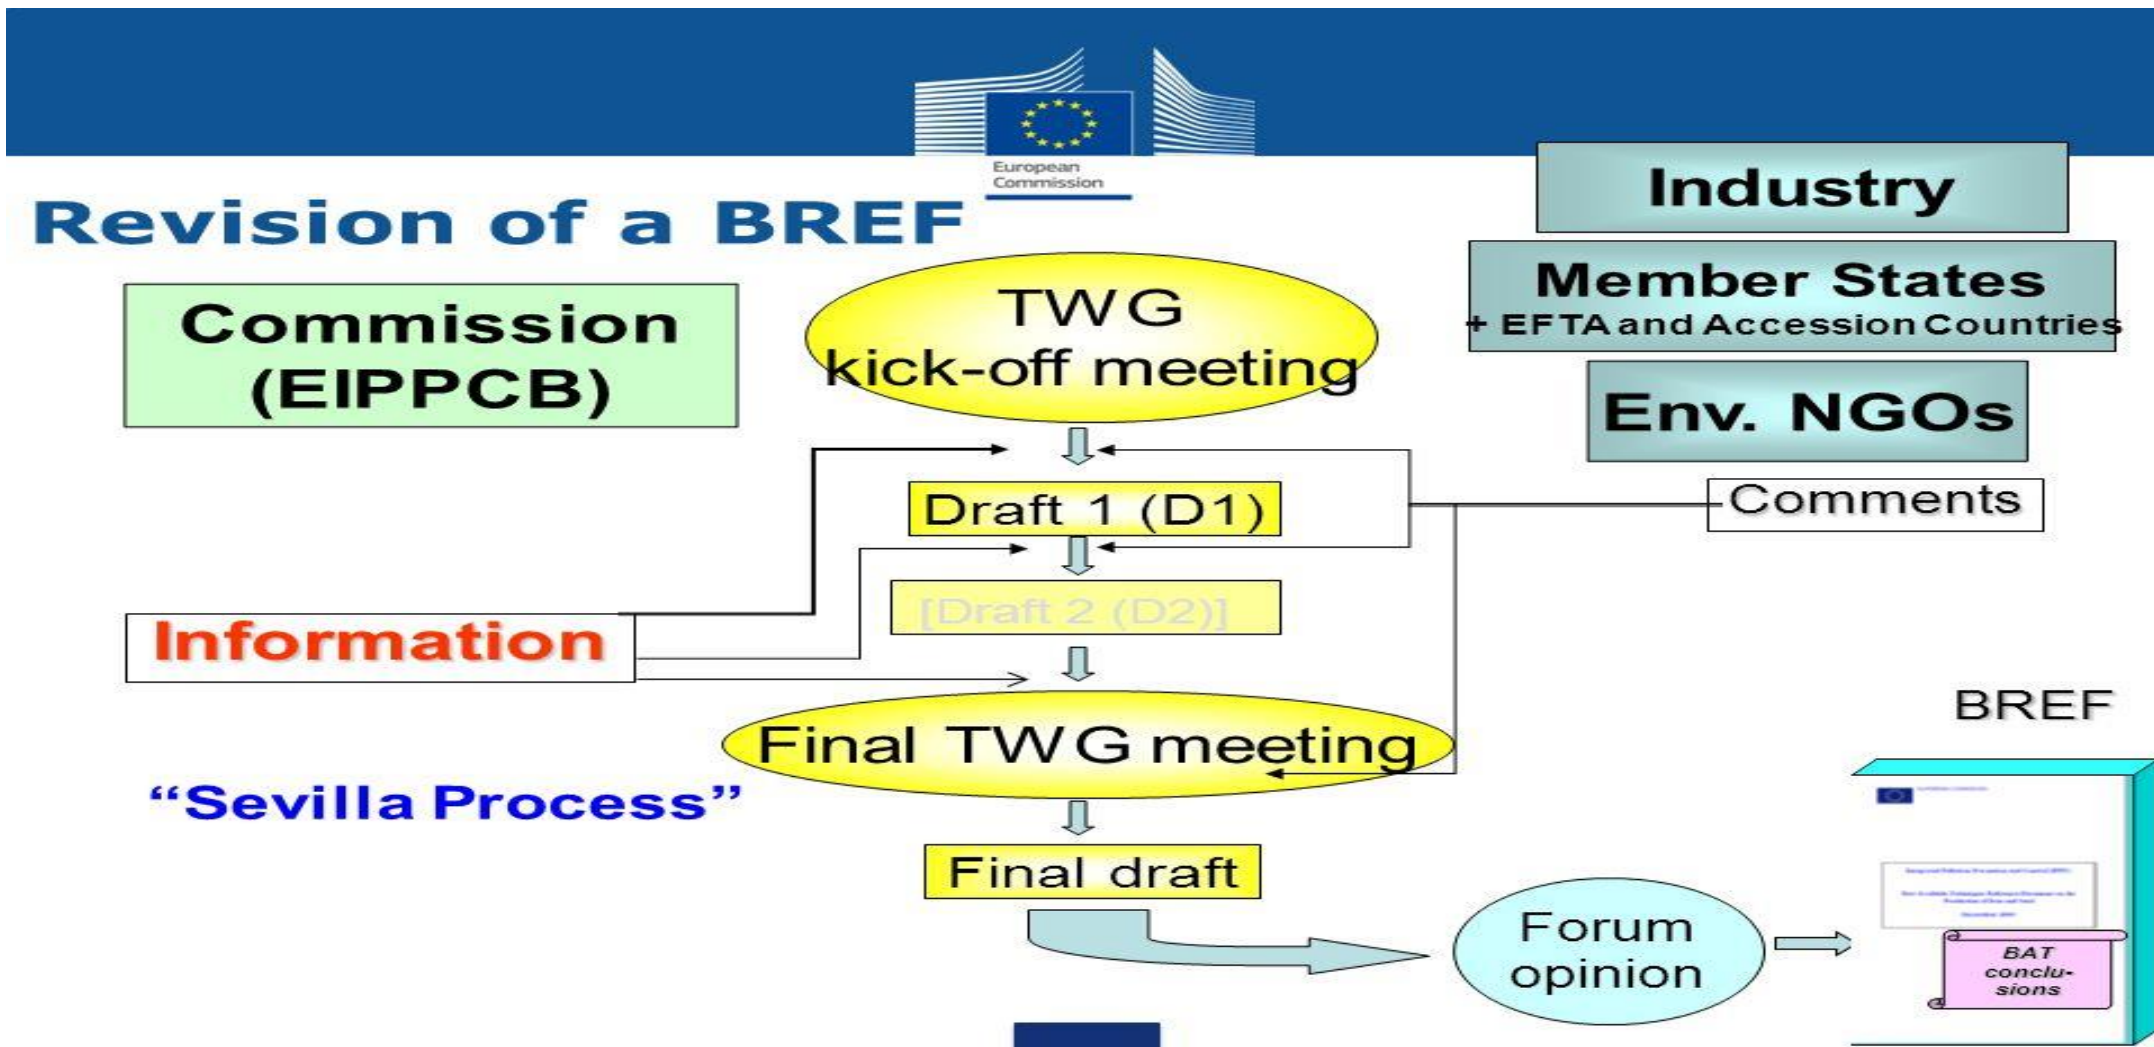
European Commission

Revision of a BREF

Industry

Member States
+ EFTA and Accession Countries

Env. NGOs

Commission
(EIPPCB)

TWG
kick-off meeting

Draft 1 (D1)

Comments

[Draft 2 (D2)]

Information

Final TWG meeting

BREF

"Sevilla Process"

Final draft

Forum
opinion

BAT
conclu-
sions